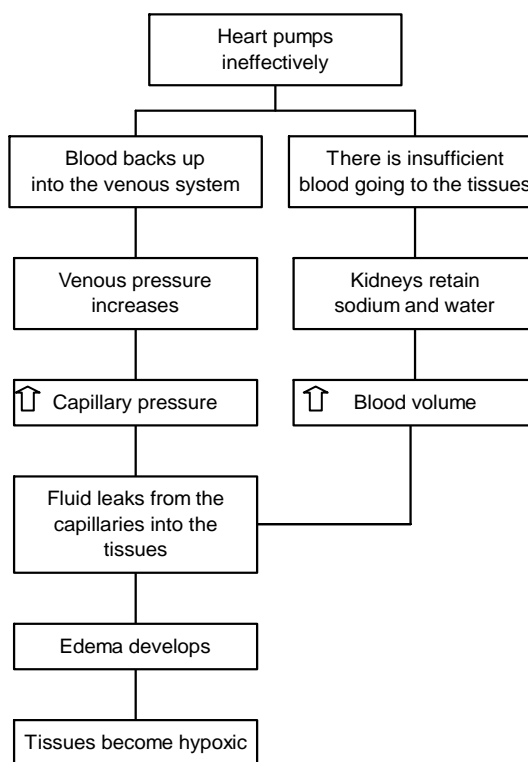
Heart pumps ineffectively

Blood backs up into the venous system

There is insufficient blood going to the tissues

Venous pressure increases

Kidneys retain sodium and water

⇧ Capillary pressure

⇧ Blood volume

Fluid leaks from the capillaries into the tissues

Edema develops

Tissues become hypoxic